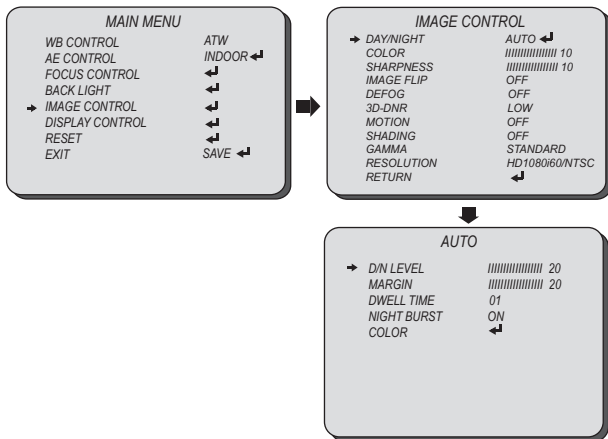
MAIN MENU

| | |
|---|---|
| WB CONTROL | ATW |
| AE CONTROL | INDOOR ↵ |
| FOCUS CONTROL | ↵ |
| BACK LIGHT | ↵ |
| → IMAGE CONTROL | ↵ |
| DISPLAY CONTROL | ↵ |
| RESET | ↵ |
| EXIT | SAVE ↵ |

IMAGE CONTROL

| | |
|---|---|
| → DAY/NIGHT | AUTO ↵ |
| COLOR | IIIIIIIIIIIIIIII 10 |
| SHARPNESS | IIIIIIIIIIIIIIII 10 |
| IMAGE FLIP | OFF |
| DEFOG | OFF |
| 3D-DNR | LOW |
| MOTION | OFF |
| SHADING | OFF |
| GAMMA | STANDARD |
| RESOLUTION | HD1080i60/NTSC |
| RETURN | ↵ |

AUTO

| | |
|---|---|
| → D/N LEVEL | IIIIIIIIIIIIIIII 20 |
| MARGIN | IIIIIIIIIIIIIIII 20 |
| DWELL TIME | 01 |
| NIGHT BURST | ON |
| COLOR | ↵ |